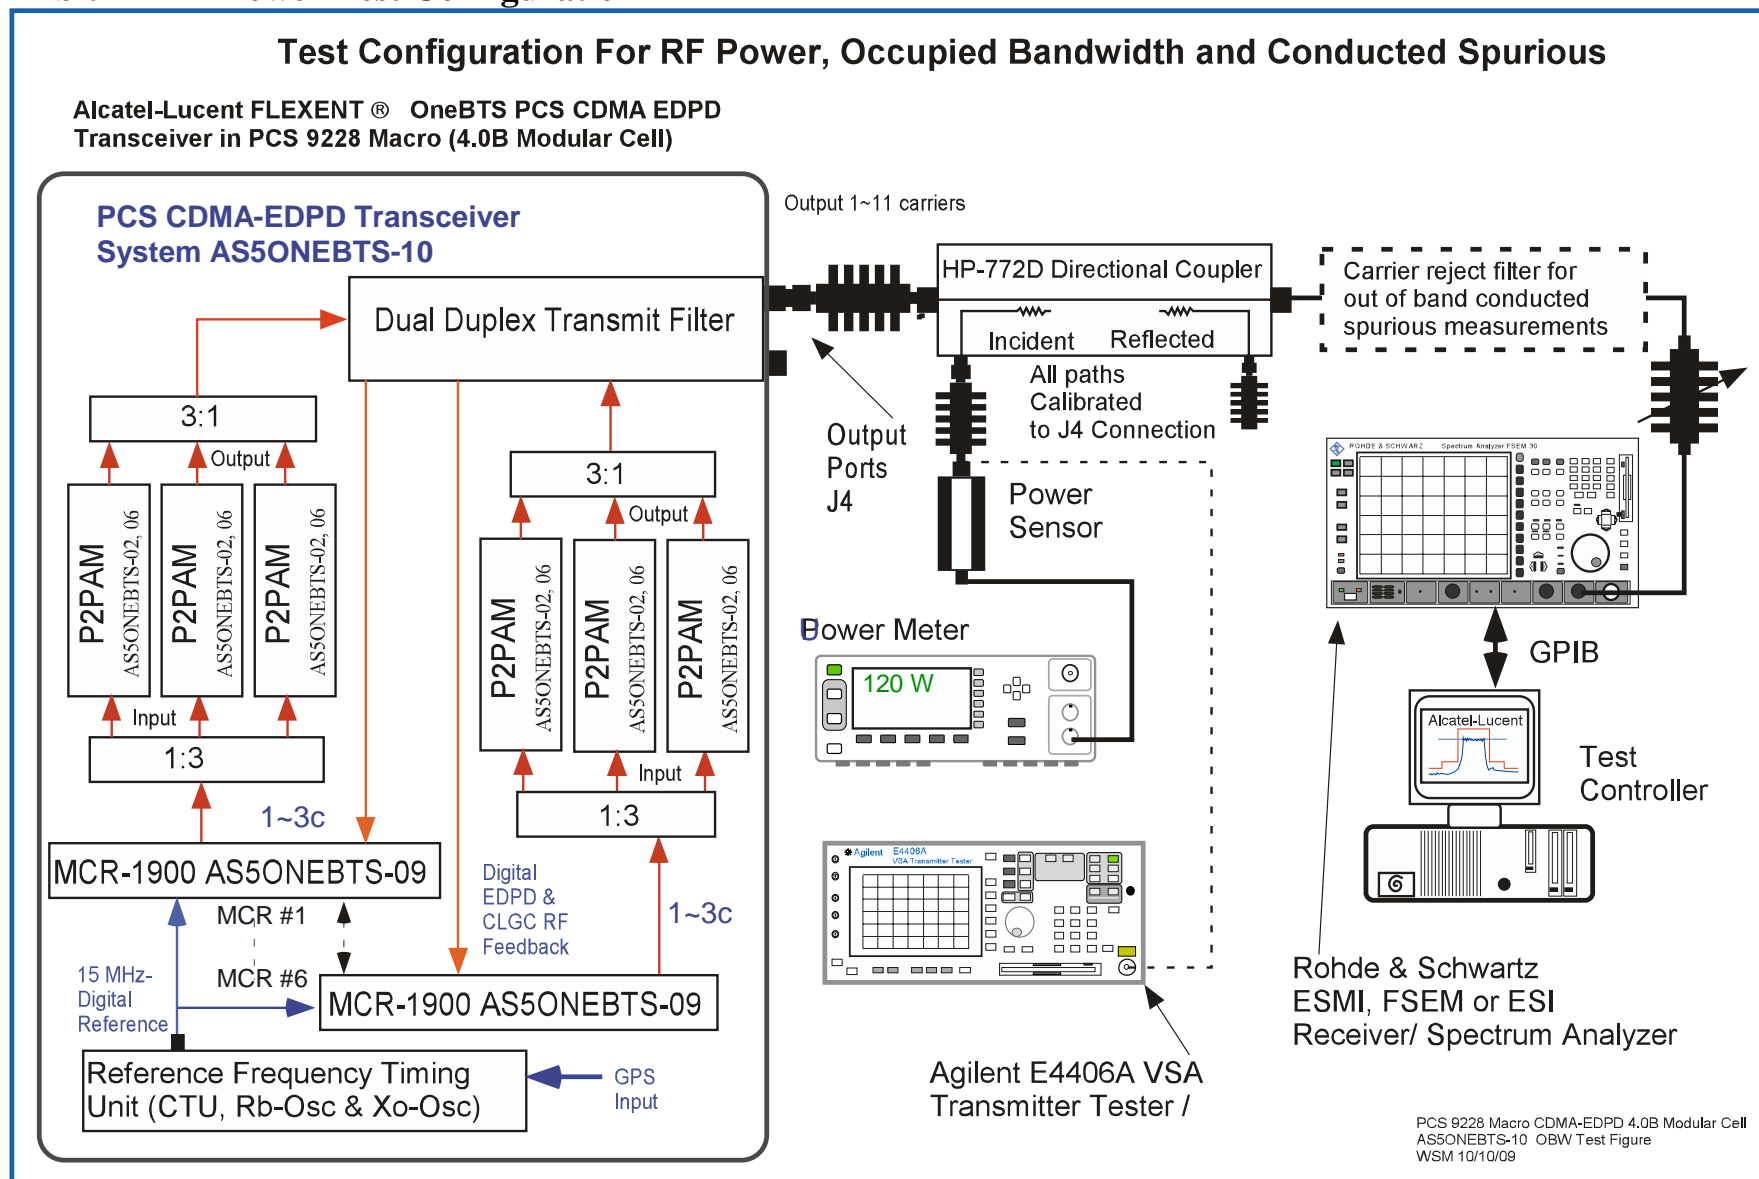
Test Configuration For RF Power, Occupied Bandwidth and Conducted Spurious

Alcatel-Lucent FLEXENT ® OneBTS PCS CDMA EDPD Transceiver in PCS 9228 Macro (4.0B Modular Cell)

PCS CDMA-EDPD Transceiver System AS5ONEBTS-10

Dual Duplex Transmit Filter

3:1

Output

P2PAM AS5ONEBTS-02, 06

P2PAM AS5ONEBTS-02, 06

P2PAM AS5ONEBTS-02, 06

Input

1:3

1~3c

3:1

Output

P2PAM AS5ONEBTS-02, 06

P2PAM AS5ONEBTS-02, 06

P2PAM AS5ONEBTS-02, 06

Input

1:3

MCR-1900 AS5ONEBTS-09

MCR #1

MCR #6

Digital EDPD & CLGC RF Feedback

1~3c

15 MHz-Digital Reference

MCR-1900 AS5ONEBTS-09

Reference Frequency Timing Unit (CTU, Rb-Osc & Xo-Osc)

GPS Input

Output 1~11 carriers

HP-772D Directional Coupler

Incident Reflected

All paths Calibrated to J4 Connection

Output Ports J4

Power Sensor

Power Meter

120 W

Carrier reject filter for out of band conducted spurious measurements

ROHDE & SCHWARZ Spectrum Analyzer FSEM 30

GPIB

Alcatel-Lucent

Test Controller

Agilent E4406A VSA Transmitter Tester

Agilent E4406A VSA Transmitter Tester /

Rohde & Schwartz ESMI, FSEM or ESI Receiver/ Spectrum Analyzer

PCS 9228 Macro CDMA-EDPD 4.0B Modular Cell
AS5ONEBTS-10 OBW Test Figure
WSM 10/10/09